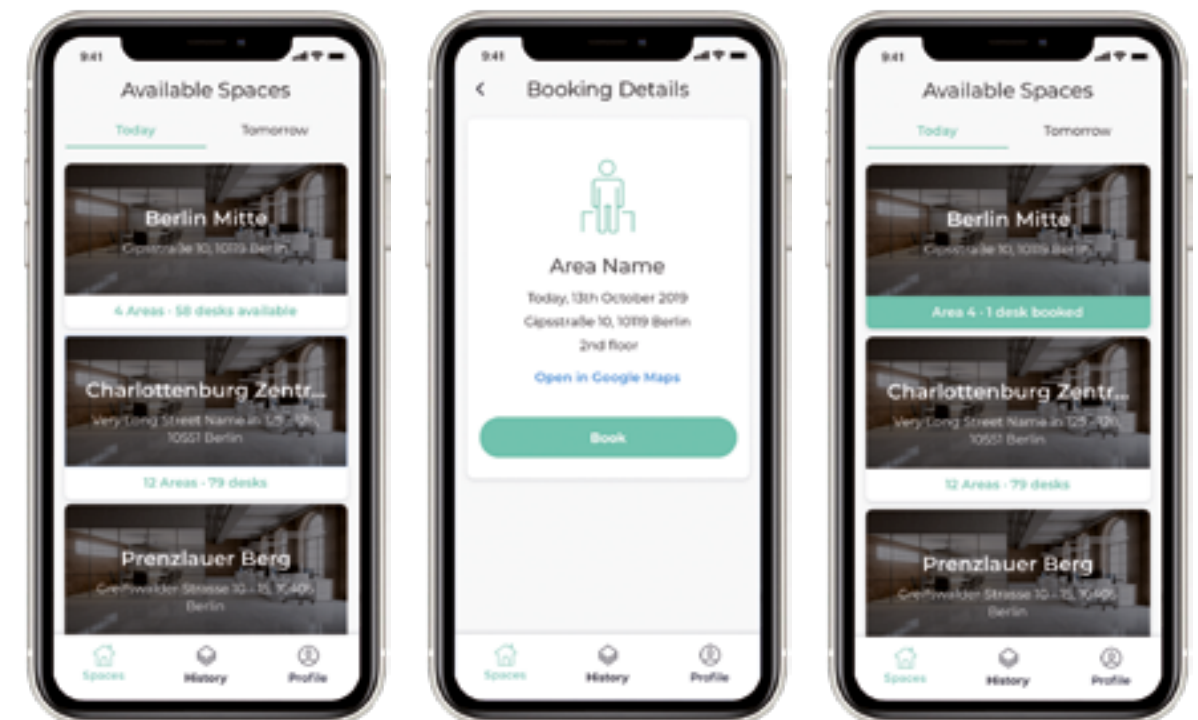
9:41

Available Spaces

Today

Tomorrow

Berlin Mitte

Gipsstraße 10, 10119 Berlin

4 Areas · 58 desks available

Charlottenburg Zentr...

Very Long Street Name in 123-120, 10551 Berlin

12 Areas · 79 desks

Prenzlauer Berg

Greifswalder Strasse 10 - 15, 10405 Berlin

Spaces

History

Profile

9:41

<

Booking Details

Area Name

Today, 13th October 2019

Gipsstraße 10, 10119 Berlin

2nd floor

Open in Google Maps

Book

Spaces

History

Profile

9:41

Available Spaces

Today

Tomorrow

Berlin Mitte

Gipsstraße 10, 10119 Berlin

Area 4 · 1 desk booked

Charlottenburg Zentr...

Very Long Street Name in 123-120, 10551 Berlin

12 Areas · 79 desks

Prenzlauer Berg

Greifswalder Strasse 10 - 15, 10405 Berlin

Spaces

History

Profile